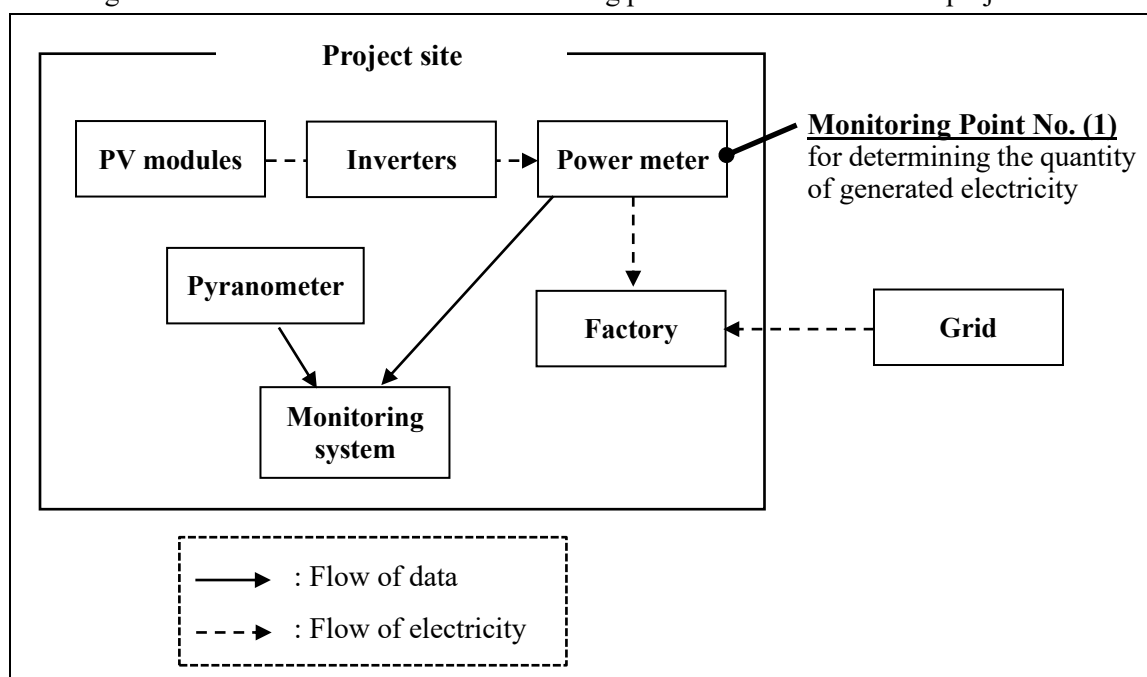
Project site

PV modules

Inverters

Power meter

Monitoring Point No. (1) for determining the quantity of generated electricity

Pyranometer

Factory

Grid

Monitoring system

: Flow of data

: Flow of electricity